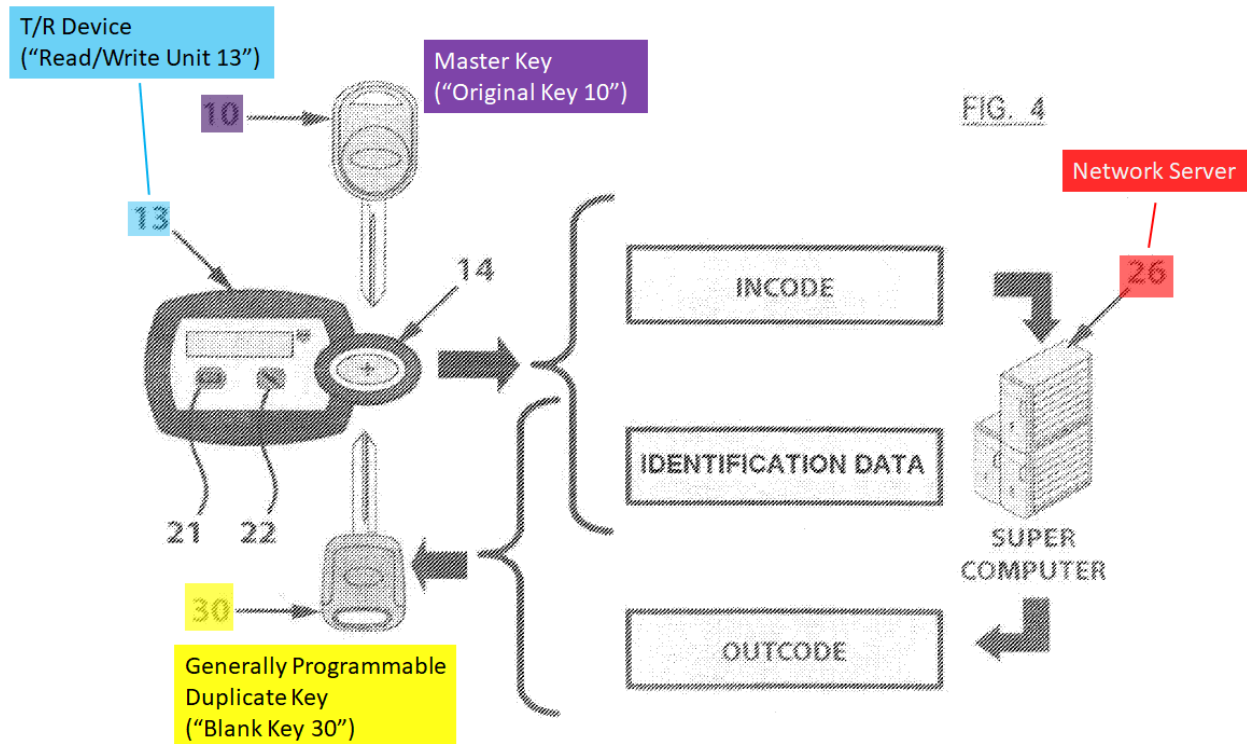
T/R Device
("Read/Write Unit 13")

Master Key
("Original Key 10")

10

FIG. 4

Network Server

13

14

26

INCODE

IDENTIFICATION DATA

21

22

SUPER COMPUTER

30

OUTCODE

Generally Programmable Duplicate Key
("Blank Key 30")